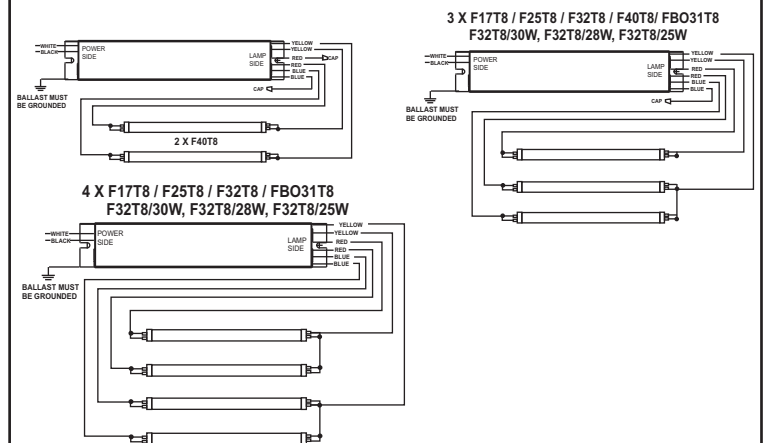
WHITE
BLACK
POWER SIDE
LAMP SIDE
YELLOW
YELLOW
RED
CAP
RED
BLUE
BLUE
CAP
BALLAST MUST BE GROUNDED
2 X F40T8

3 X F17T8 / F25T8 / F32T8 / F40T8/ FBO31T8
F32T8/30W, F32T8/28W, F32T8/25W
WHITE
BLACK
POWER SIDE
LAMP SIDE
YELLOW
YELLOW
RED
RED
BLUE
BLUE
CAP
BALLAST MUST BE GROUNDED

4 X F17T8 / F25T8 / F32T8 / FBO31T8
F32T8/30W, F32T8/28W, F32T8/25W
WHITE
BLACK
POWER SIDE
LAMP SIDE
YELLOW
YELLOW
RED
RED
BLUE
BLUE
BALLAST MUST BE GROUNDED